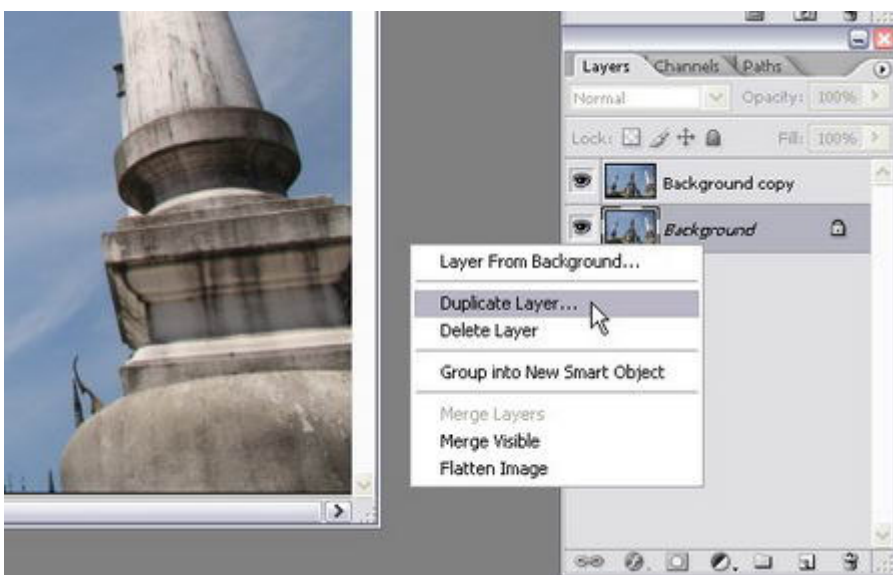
Layers Channels Paths

Normal

Opacity: 100%

Lock:

Fill: 100%

Background copy

Background

Layer From Background...

Duplicate Layer...

Delete Layer

Group into New Smart Object

Merge Layers

Merge Visible

Flatten Image